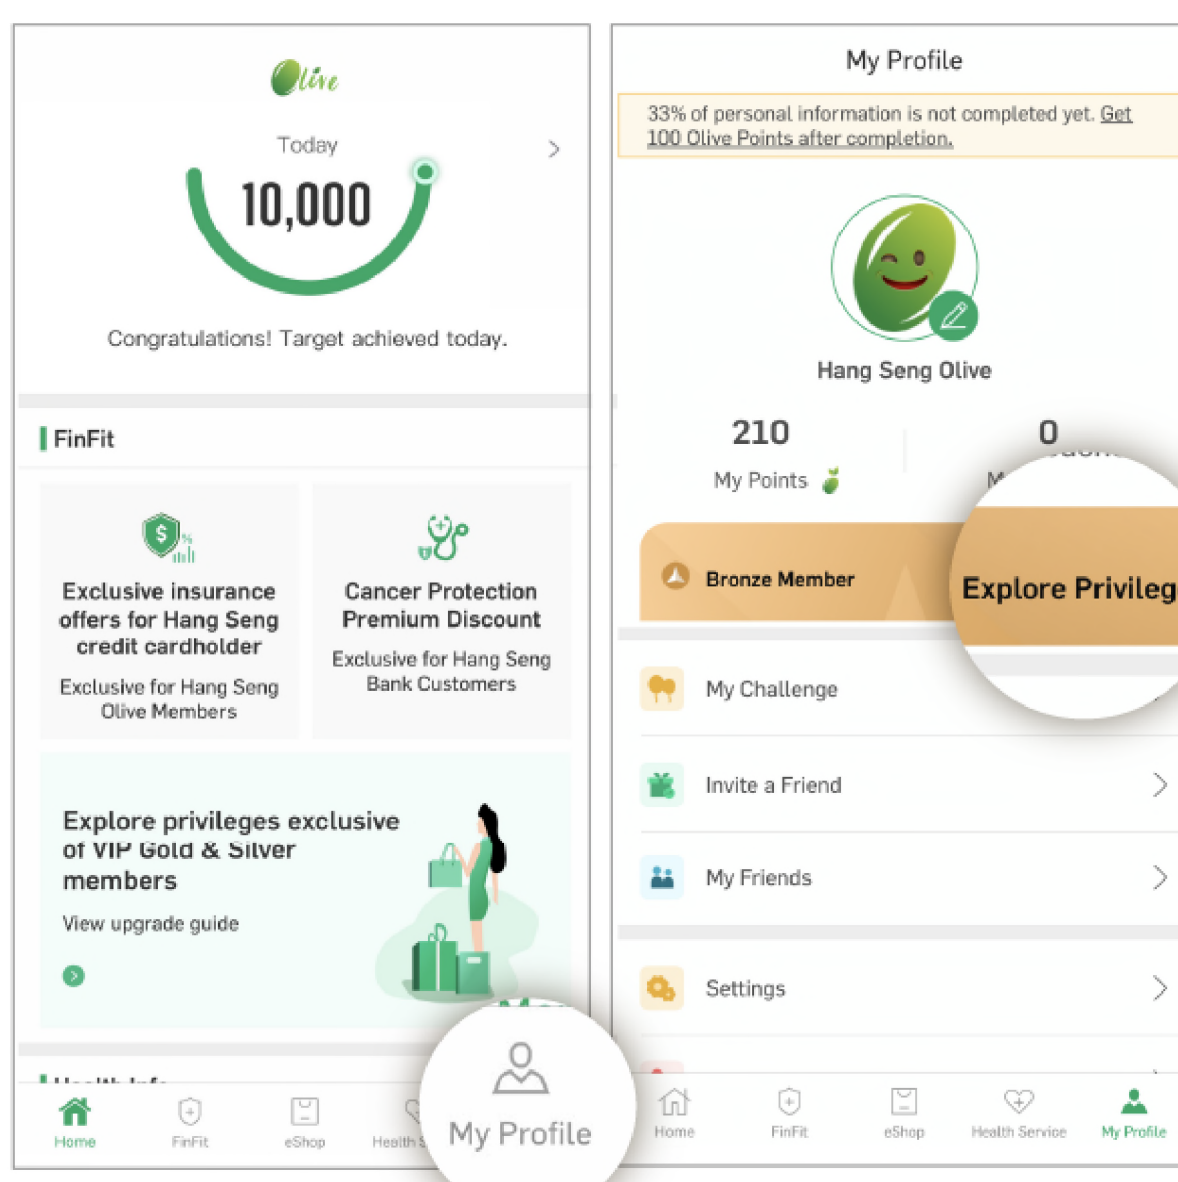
Olive

Today

10,000

Congratulations! Target achieved today.

FinFit

Exclusive insurance offers for Hang Seng credit cardholder

Exclusive for Hang Seng Olive Members

Cancer Protection Premium Discount

Exclusive for Hang Seng Bank Customers

Explore privileges exclusive of VIP Gold & Silver members

View upgrade guide

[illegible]

Home FinFit eShop Health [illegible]

My Profile

My Profile

33% of personal information is not completed yet. Get 100 Olive Points after completion.

Hang Seng Olive

210
My Points

0
M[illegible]

Bronze Member

Explore Privileg

My Challenge

Invite a Friend

My Friends

Settings

Home FinFit eShop Health Service My Profile